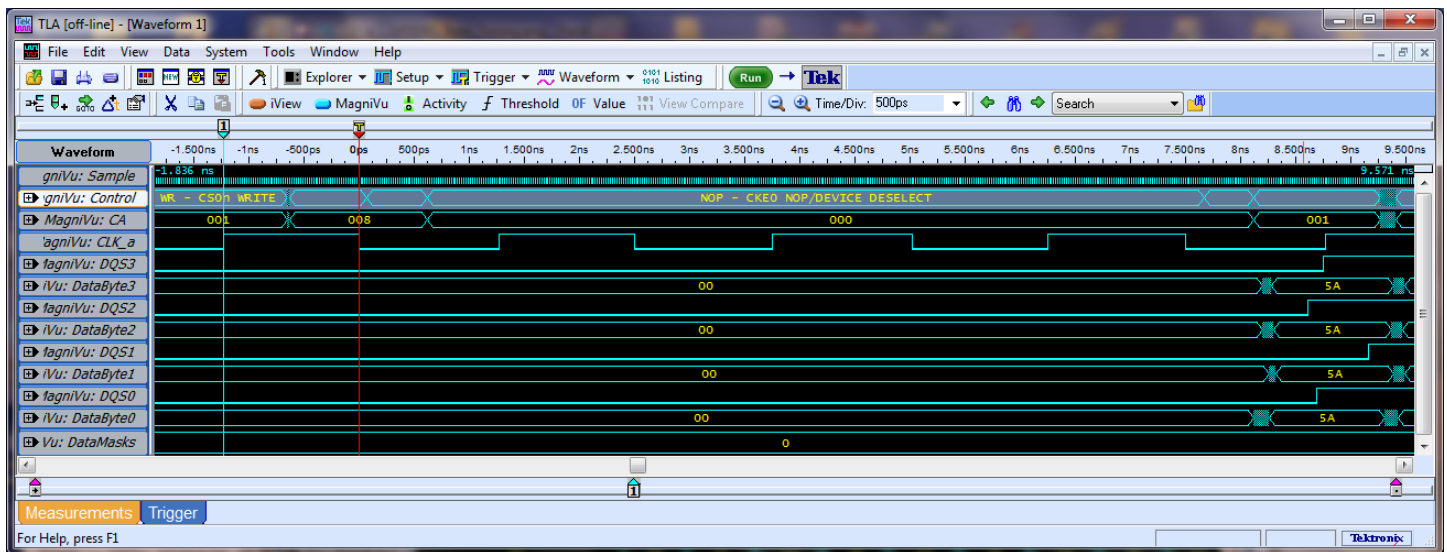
TLA [off-line] - [Waveform 1]

File Edit View Data System Tools Window Help

Explorer Setup Trigger Waveform Listing Run → Tek

iView MagniVu Activity Threshold 0F Value View Compare Time/Div: 500ps Search

1 T

Waveform -1.500ns -1ns -500ps 0ps 500ps 1ns 1.500ns 2ns 2.500ns 3ns 3.500ns 4ns 4.500ns 5ns 5.500ns 6ns 6.500ns 7ns 7.500ns 8ns 8.500ns 9ns 9.500ns

gniVu: Sample -1.836 ns 9.571 ns
gniVu: Control WR - CS0n WRITE NOP - CKE0 NOP/DEVICE DESELECT
MagniVu: CA 001 008 000 001
'agniVu: CLK_a
fagniVu: DQS3
iVu: DataByte3 00 5A
fagniVu: DQS2
iVu: DataByte2 00 5A
fagniVu: DQS1
iVu: DataByte1 00 5A
fagniVu: DQS0
iVu: DataByte0 00 5A
Vu: DataMasks 0

1

Measurements Trigger

For Help, press F1 Tektronix